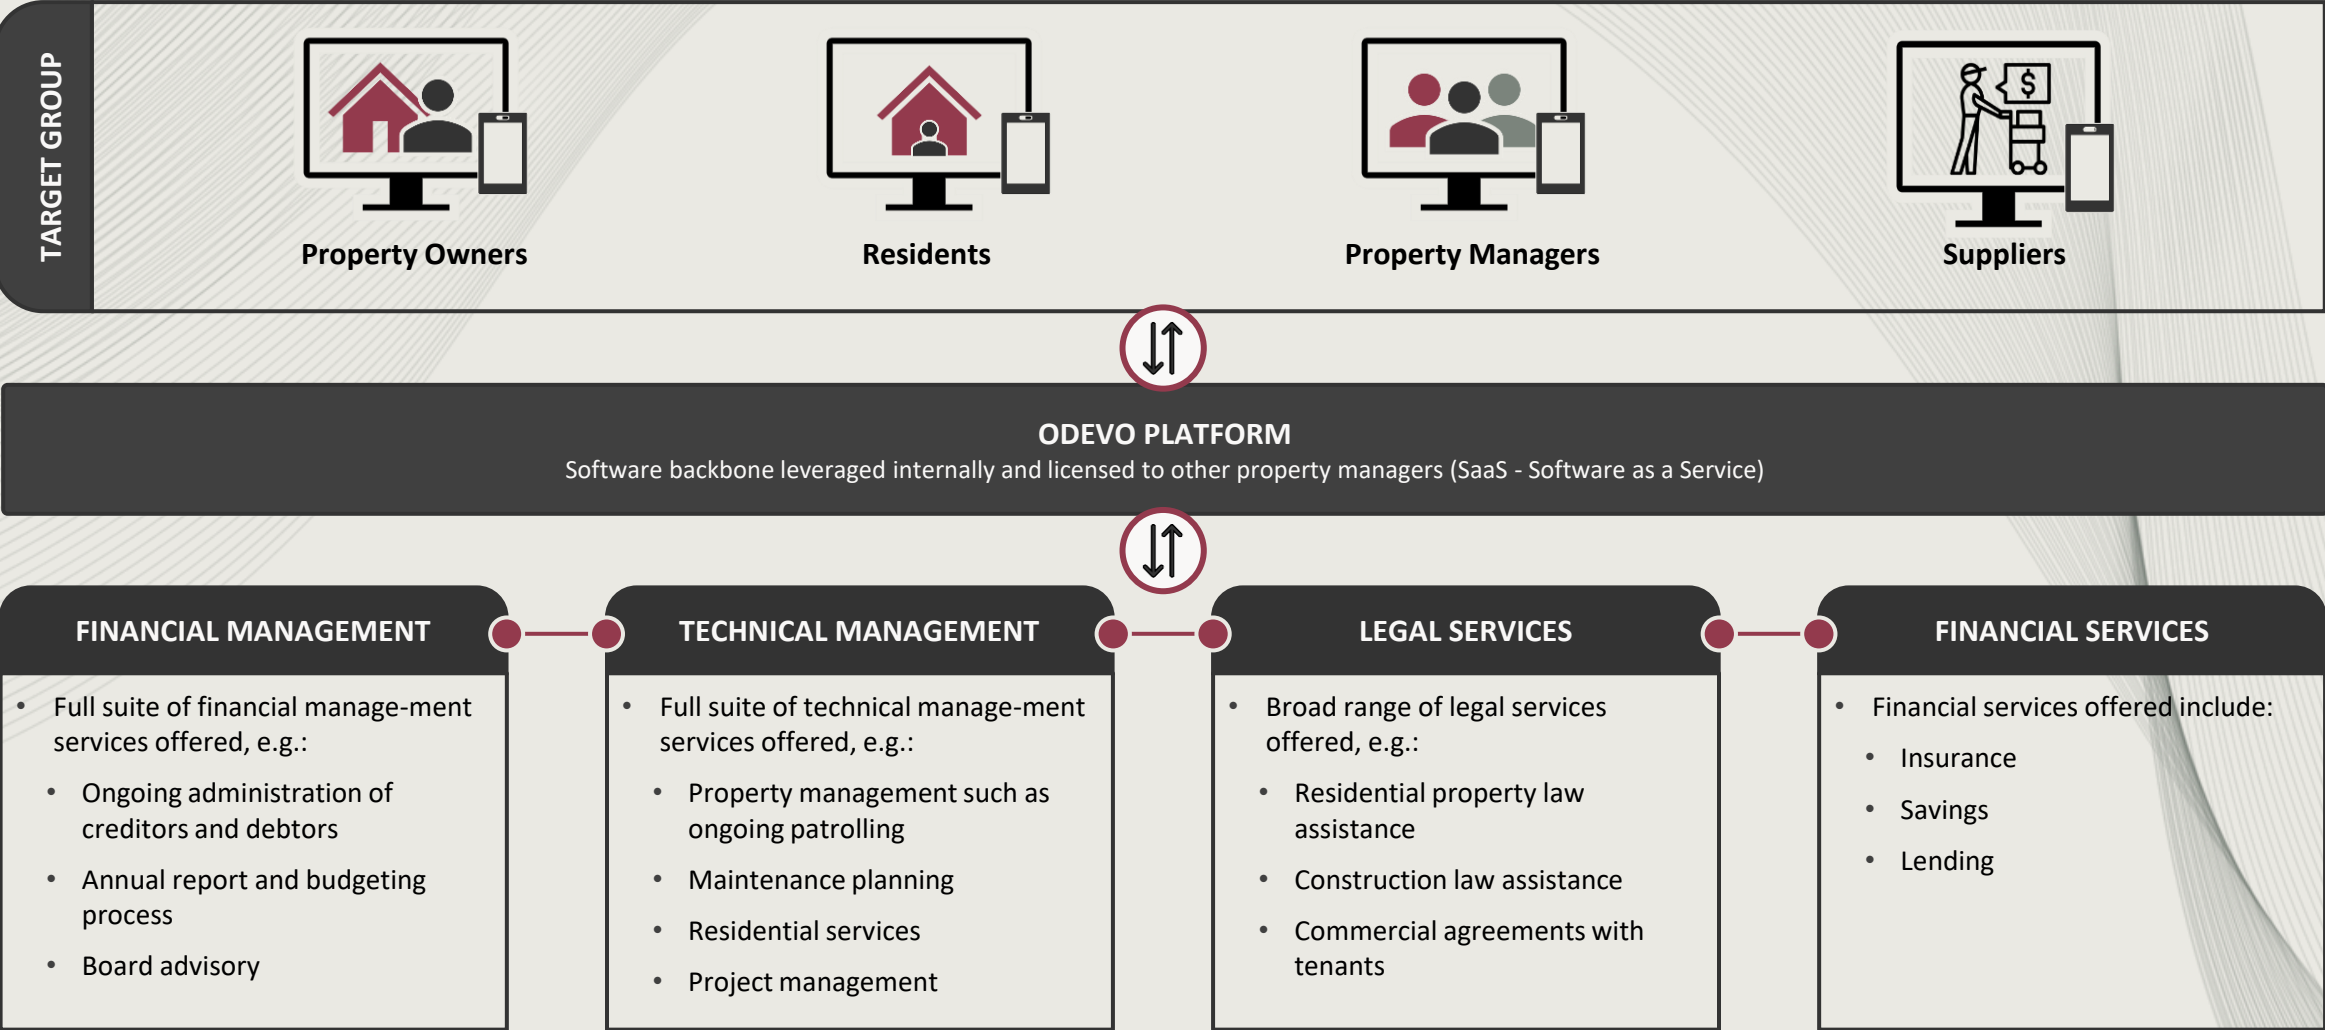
TARGET GROUP

Property Owners

Residents

Property Managers

Suppliers

ODEVO PLATFORM
Software backbone leveraged internally and licensed to other property managers (SaaS - Software as a Service)

FINANCIAL MANAGEMENT

- Full suite of financial manage-ment services offered, e.g.:
  - Ongoing administration of creditors and debtors
  - Annual report and budgeting process
  - Board advisory

TECHNICAL MANAGEMENT

- Full suite of technical manage-ment services offered, e.g.:
  - Property management such as ongoing patrolling
  - Maintenance planning
  - Residential services
  - Project management

LEGAL SERVICES

- Broad range of legal services offered, e.g.:
  - Residential property law assistance
  - Construction law assistance
  - Commercial agreements with tenants

FINANCIAL SERVICES

- Financial services offered include:
  - Insurance
  - Savings
  - Lending